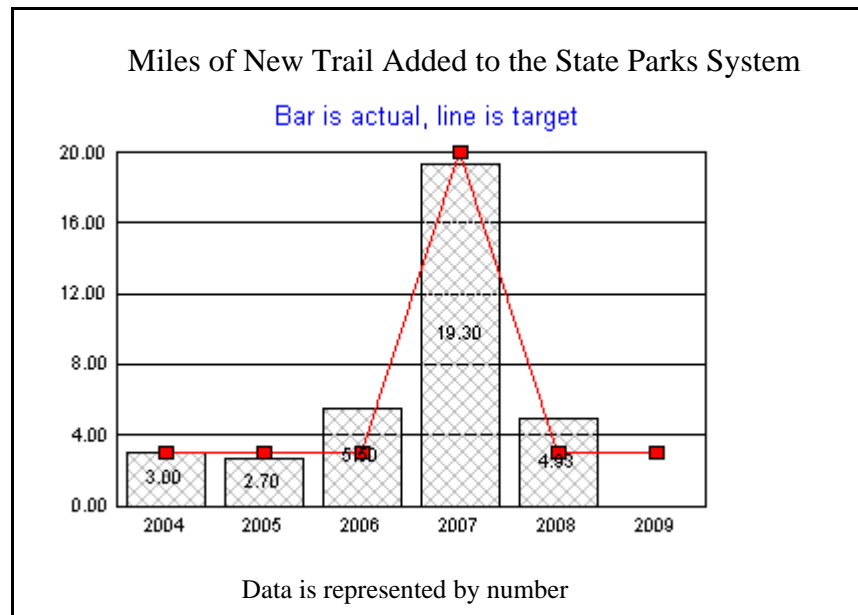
Miles of New Trail Added to the State Parks System

Bar is actual, line is target

20.00
16.00
12.00
8.00
4.00
0.00

3.00
2.70
5.50
19.30
4.93

2004
2005
2006
2007
2008
2009

Data is represented by number